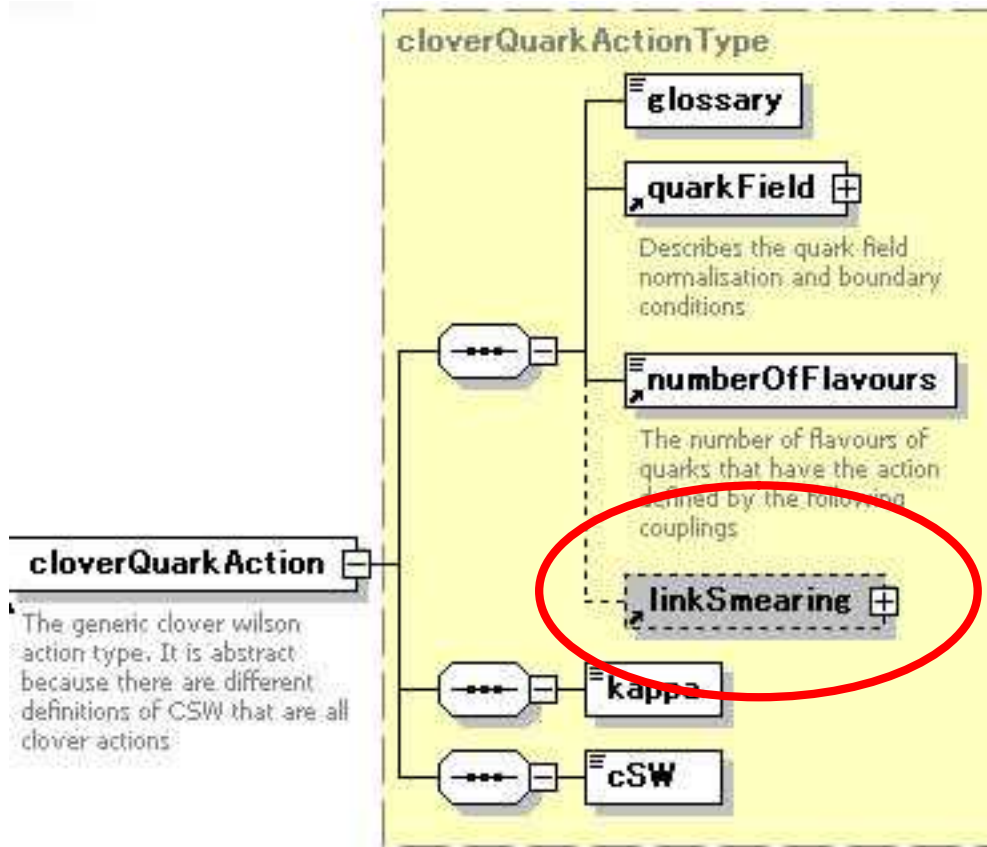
cloverQuarkActionType

glossary

quarkField

Describes the quark field normalisation and boundary conditions

numberOfFlavours

The number of flavours of quarks that have the action defined by the following couplings

linkSmearing

cloverQuarkAction

The generic clover wilson action type. It is abstract because there are different definitions of CSW that are all clover actions

kappa

cSW